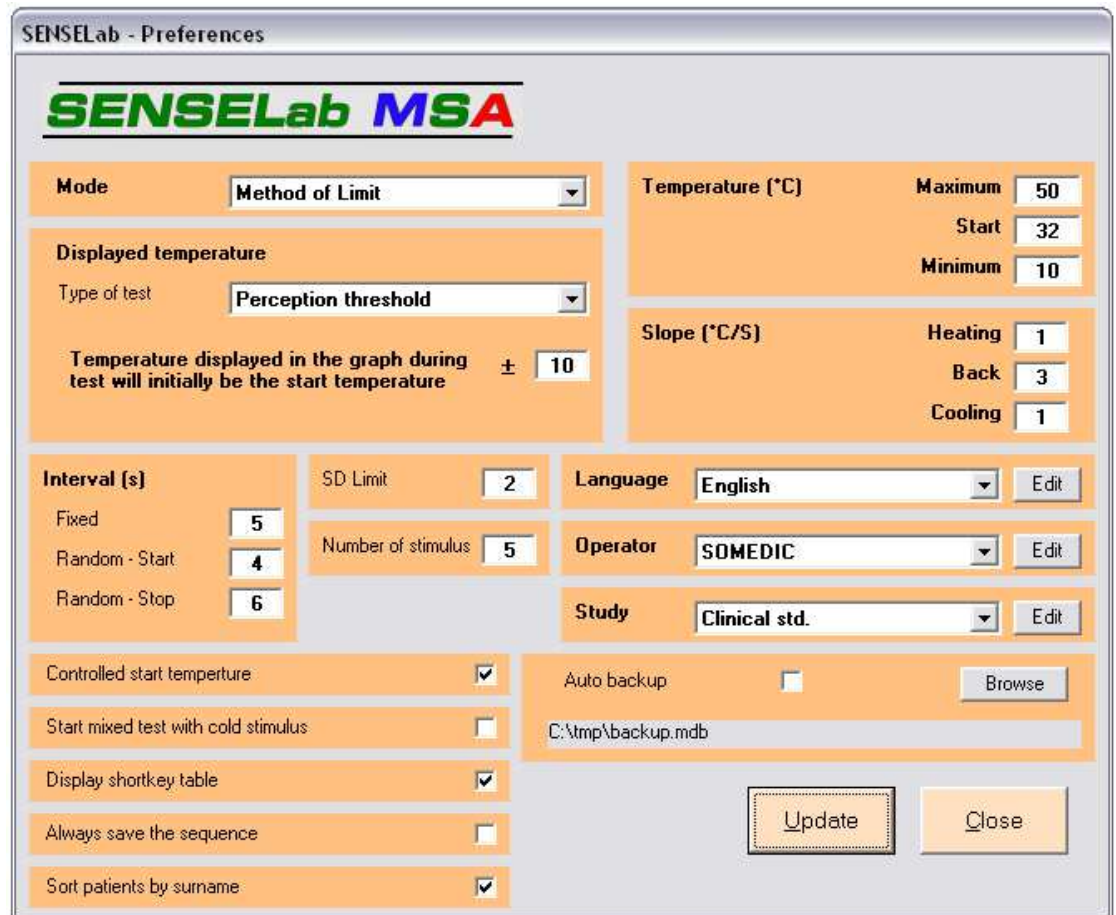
SENSELab - Preferences

SENSELab MSA

Mode
Method of Limit

Displayed temperature
Type of test
Perception threshold

Temperature displayed in the graph during test will initially be the start temperature ± 10

Temperature (°C)
Maximum 50
Start 32
Minimum 10

Slope (°C/S)
Heating 1
Back 3
Cooling 1

Interval (s)
Fixed 5
Random - Start 4
Random - Stop 6

SD Limit 2

Number of stimulus 5

Language English Edit

Operator SOMEDIC Edit

Study Clinical std. Edit

Controlled start temperture ☑

Start mixed test with cold stimulus ☐

Display shortkey table ☑

Always save the sequence ☐

Sort patients by surname ☑

Auto backup ☐ Browse

C:\tmp\backup.mdb

Update

Close